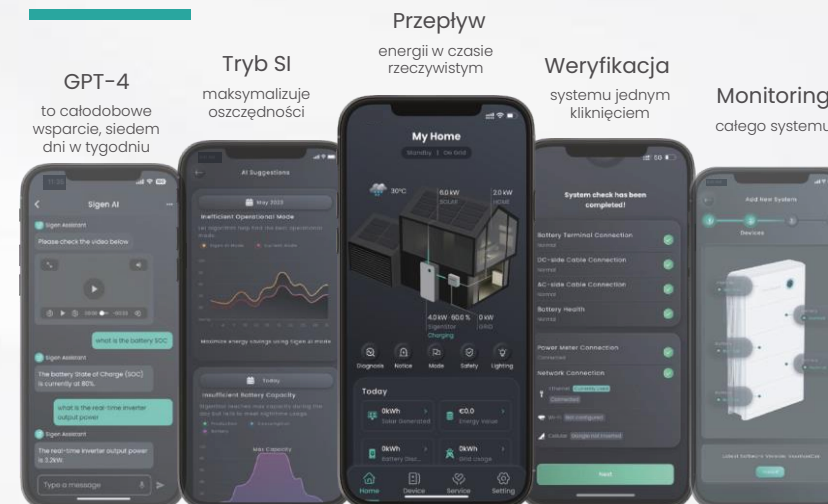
GPT-4

to całodobowe wsparcie, siedem dni w tygodniu

Tryb SI

maksymalizuje oszczędności

Przepływ

energii w czasie rzeczywistym

Weryfikacja

systemu jednym kliknięciem

Monitoring

całego systemu

Sigen AI

Sigen Assistant

Please check the video below

what is the battery SOC

Sigen Assistant

The battery State of Charge (SOC) is currently at 80%.

what is the real-time inverter output power

Sigen Assistant

The real-time inverter output power is 3.2kW.

Type a message

AI Suggestions

May 2025

Inefficient Operational Mode

Maximize energy savings using Sigen AI mode

Today

Insufficient Battery Capacity

Max Capacity

My Home

Standby | On Grid

30°C

6.0 kW

SOLAR

2.0 kW

HOME

4.0 kW · 80.0 %

SigenStor

Charging

0 kW

GRID

Diagnosis

Notice

Mode

Safety

Lighting

Today

0kWh

Solar Generated

€0.0

Energy Value

0kWh

Battery Disc...

0kWh

Grid Usage

Home

Device

Service

Setting

System check has been completed!

Battery Terminal Connection

Normal

DC-side Cable Connection

Normal

AC-side Cable Connection

Normal

Battery Health

Normal

Power Meter Connection

Connected

Network Connection

Ethernet

Connected

Wi-Fi

Not configured

Cellular

Next

Add New System

Devices

Latest Software Version Available

Install